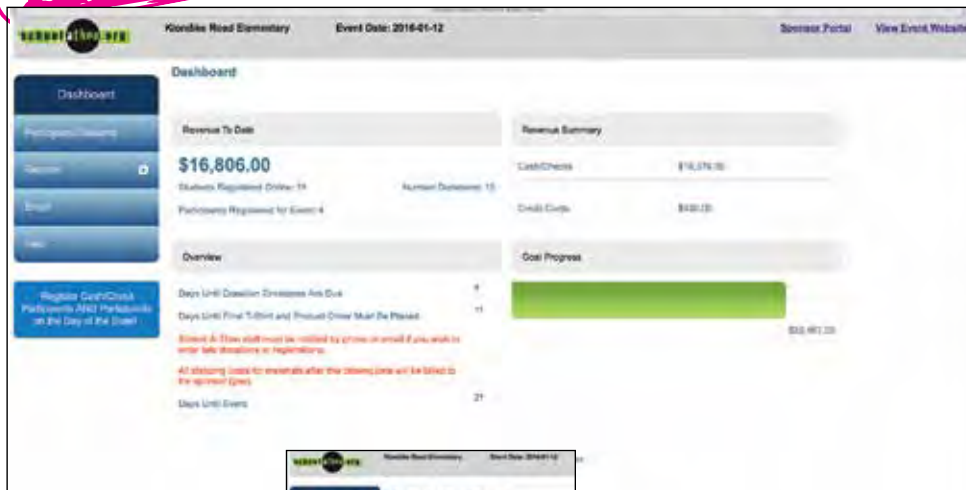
school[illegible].org Klondike Road Elementary Event Date: 2016-01-12 Sponsor Portal View Event Website

Dashboard

Dashboard

Participants/Donations

Reports

Email

Help

Register Cash/Check Participants AND Participants on the Day of the Event

Revenue To Date

$16,806.00

Students Registered Online: 11

Number Donations: 13

Participants Registered for Event: 4

Revenue Summary

Cash/Checks $16,376.00

Credit Cards $430.00

Overview

Days Until Donation Envelopes Are Due 4

Days Until Final T-Shirt and Product Order Must Be Placed 11

School-A-Thon staff must be notified by phone or email if you wish to enter late donations or registrations.

All shipping costs for materials after this ordering date will be billed to the sponsor (you).

Days Until Event 21

Goal Progress

$32,461.00

school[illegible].org Klondike Road Elementary Event Date: 2016-01-12